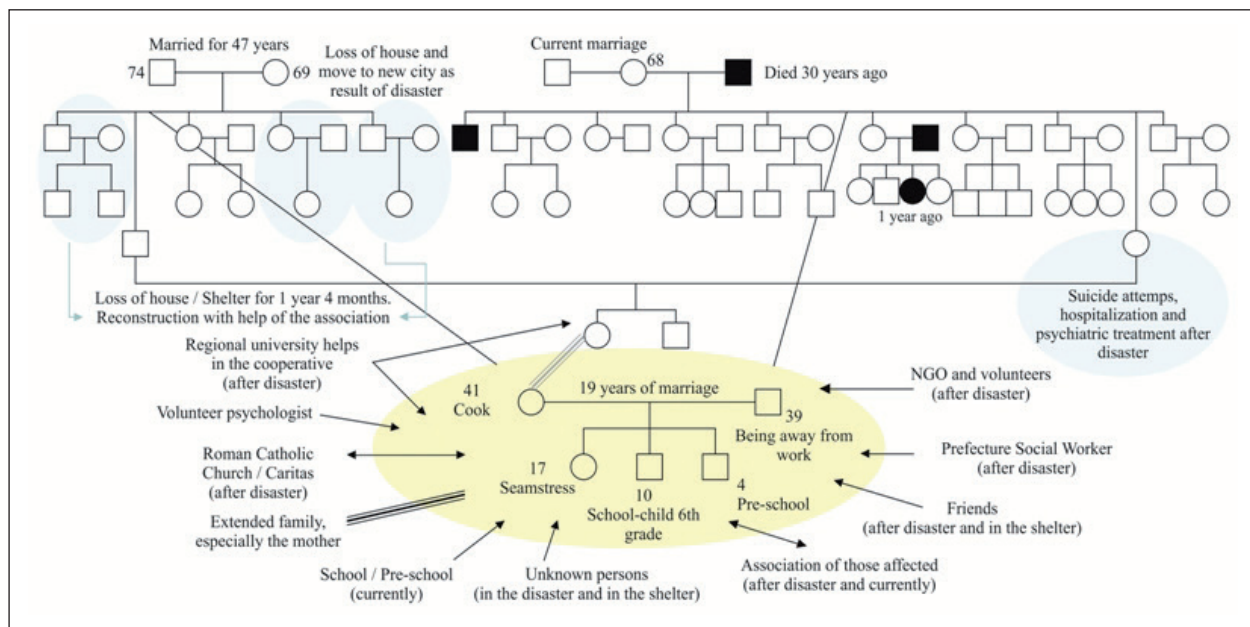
Married for 47 years

74

69

Loss of house and move to new city as result of disaster

Current marriage

68

Died 30 years ago

1 year ago

Loss of house / Shelter for 1 year 4 months. Reconstruction with help of the association

Suicide attemps, hospitalization and psychiatric treatment after disaster

Regional university helps in the cooperative (after disaster)

Volunteer psychologist

Roman Catholic Church / Caritas (after disaster)

Extended family, especially the mother

School / Pre-school (currently)

Unknown persons (in the disaster and in the shelter)

Association of those affected (after disaster and currently)

Friends (after disaster and in the shelter)

Prefecture Social Worker (after disaster)

NGO and volunteers (after disaster)

41 Cook

19 years of marriage

39 Being away from work

17 Seamstress

10 School-child 6th grade

4 Pre-school